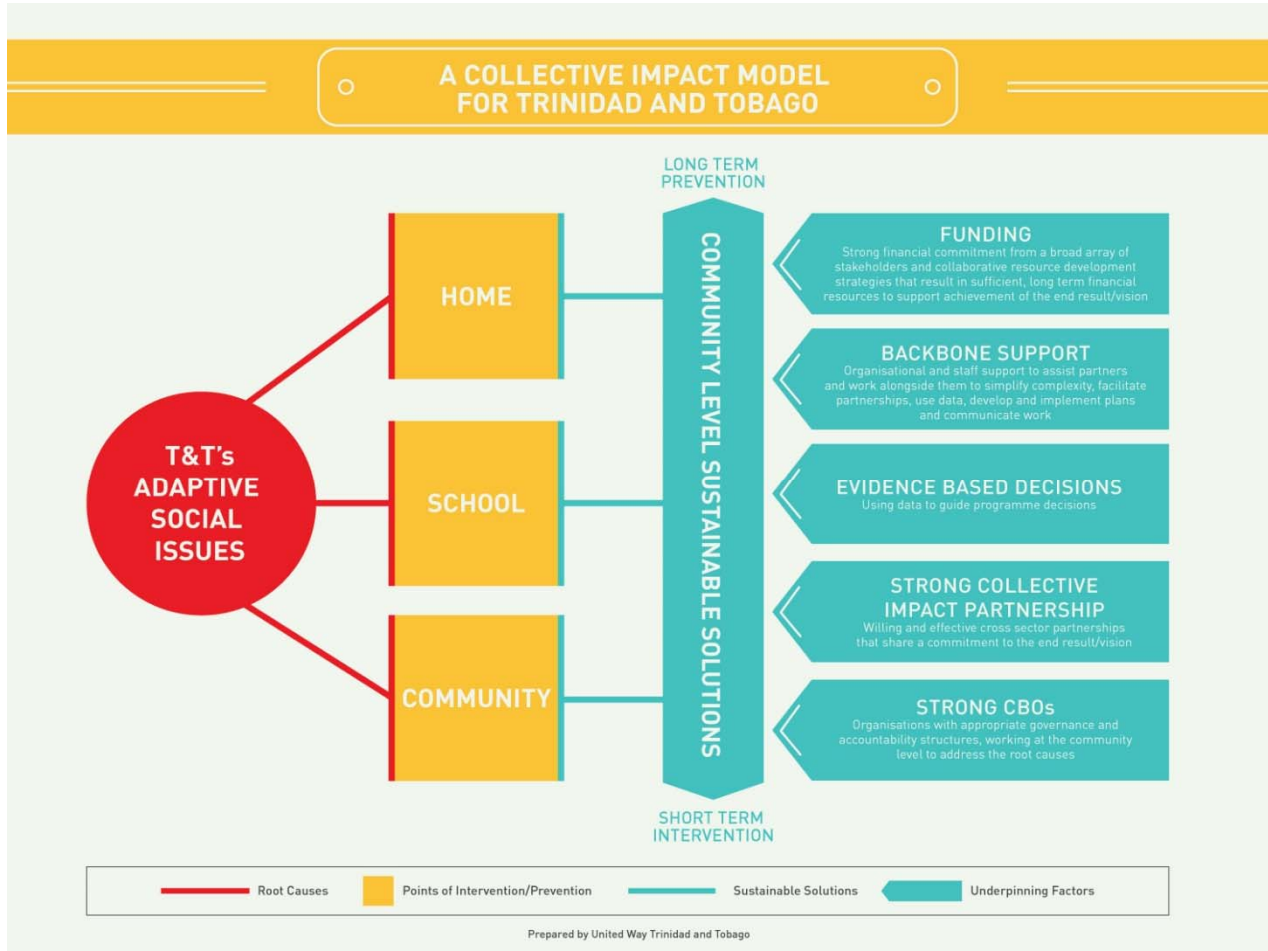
A COLLECTIVE IMPACT MODEL FOR TRINIDAD AND TOBAGO

T&T's ADAPTIVE SOCIAL ISSUES

HOME

SCHOOL

COMMUNITY

LONG TERM PREVENTION

COMMUNITY LEVEL SUSTAINABLE SOLUTIONS

SHORT TERM INTERVENTION

FUNDING
Strong financial commitment from a broad array of stakeholders and collaborative resource development strategies that result in sufficient, long term financial resources to support achievement of the end result/vision

BACKBONE SUPPORT
Organisational and staff support to assist partners and work alongside them to simplify complexity, facilitate partnerships, use data, develop and implement plans and communicate work

EVIDENCE BASED DECISIONS
Using data to guide programme decisions

STRONG COLLECTIVE IMPACT PARTNERSHIP
Willing and effective cross sector partnerships that share a commitment to the end result/vision

STRONG CBOs
Organisations with appropriate governance and accountability structures, working at the community level to address the root causes

Root Causes
Points of Intervention/Prevention
Sustainable Solutions
Underpinning Factors

Prepared by United Way Trinidad and Tobago